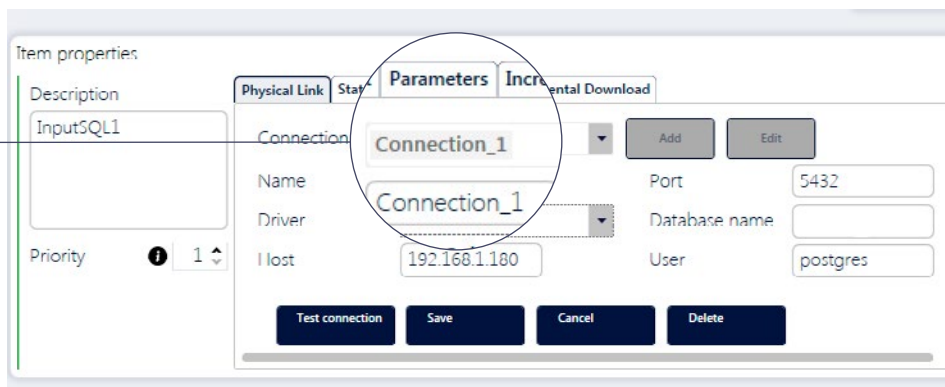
Item properties

Description

InputSQL1

Priority 1

Physical Link | Stat | Parameters | Incr ental Download

Connection Connection_1 Add Edit

Name Connection_1 Port 5432

Driver Database name

Host 192.168.1.180 User postgres

Test connection Save Cancel Delete